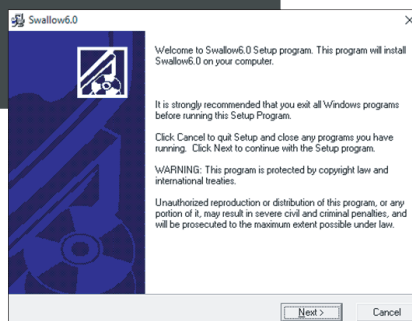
Swallow6.0

Welcome to Swallow6.0 Setup program. This program will install Swallow6.0 on your computer.

It is strongly recommended that you exit all Windows programs before running this Setup Program.

Click Cancel to quit Setup and close any programs you have running. Click Next to continue with the Setup program.

WARNING: This program is protected by copyright law and international treaties.

Unauthorized reproduction or distribution of this program, or any portion of it, may result in severe civil and criminal penalties, and will be prosecuted to the maximum extent possible under law.

Next >

Cancel